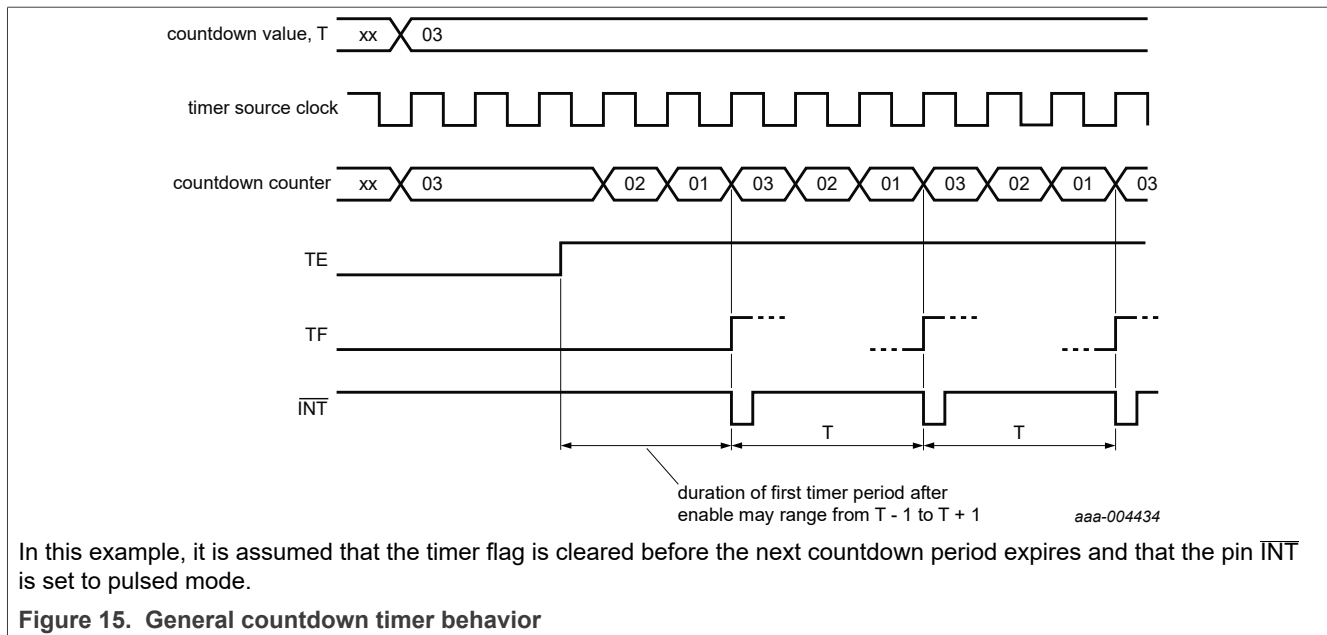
countdown value, T
xx
03
timer source clock
countdown counter
xx
03
02
01
03
02
01
03
02
01
03
TE
TF
$\overline{INT}$
T
T
duration of first timer period after enable may range from T - 1 to T + 1
aaa-004434

In this example, it is assumed that the timer flag is cleared before the next countdown period expires and that the pin $\overline{INT}$ is set to pulsed mode.

Figure 15. General countdown timer behavior